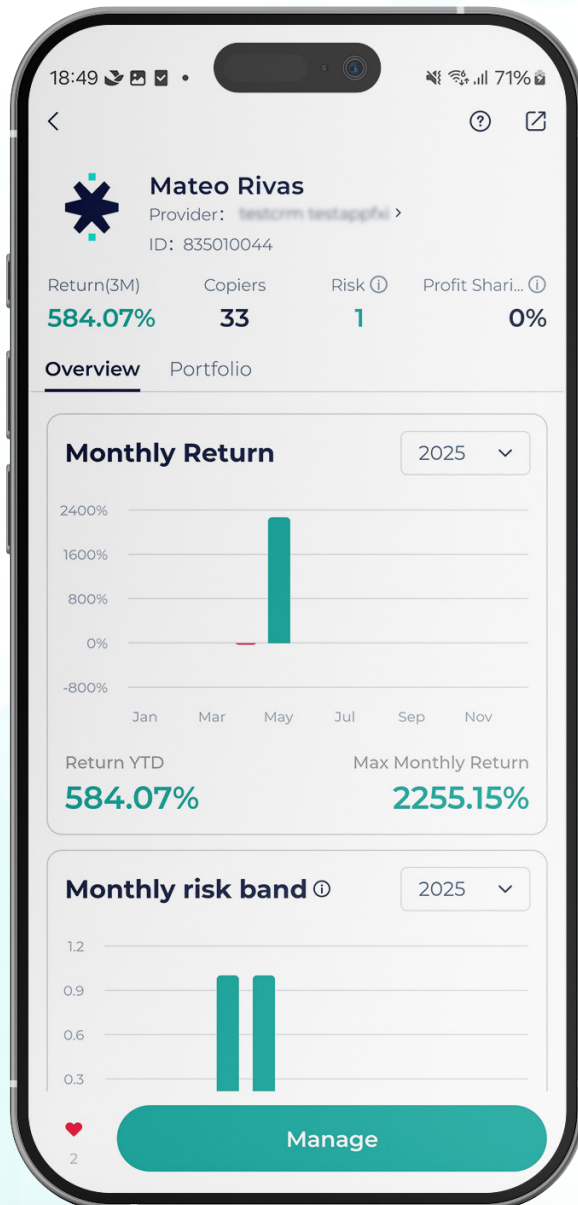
18:49 71%

Mateo Rivas
Provider: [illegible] >
ID: 835010044

Return(3M)
584.07%

Copiers
33

Risk ⓘ
1

Profit Shari... ⓘ
0%

Overview Portfolio

Monthly Return
2025

2400%
1600%
800%
0%
-800%

Jan Mar May Jul Sep Nov

Return YTD
584.07%

Max Monthly Return
2255.15%

Monthly risk band ⓘ
2025

1.2
0.9
0.6
0.3

2

Manage